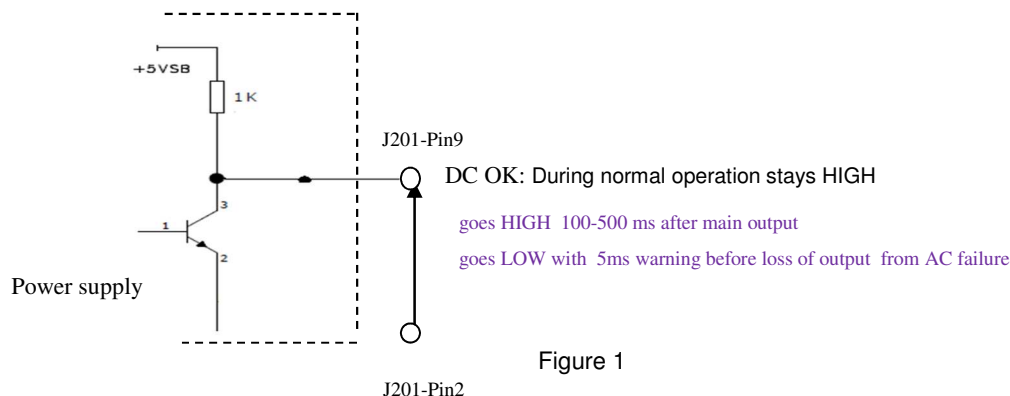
+5VSB

1K

3

1

2

J201-Pin9

DC OK: During normal operation stays HIGH

goes HIGH 100-500 ms after main output

goes LOW with 5ms warning before loss of output from AC failure

Power supply

Figure 1

J201-Pin2